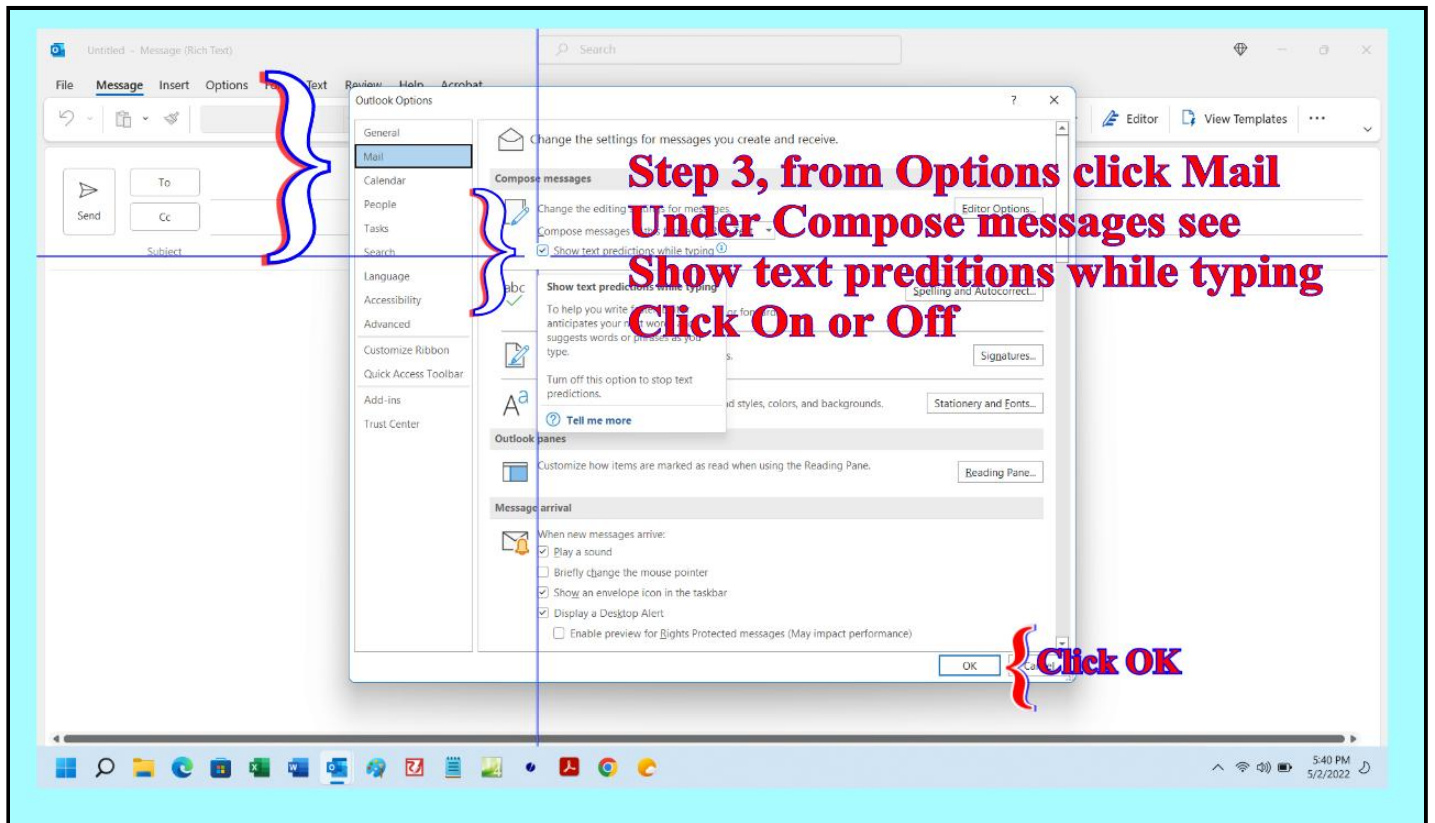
Untitled - Message (Rich Text)

Search

File Message Insert Options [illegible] Text Review Help Acrobat

Editor View Templates ...

To
Send
Cc
Subject

Outlook Options

?
X

General
Mail
Calendar
People
Tasks
Search
Language
Accessibility
Advanced
Customize Ribbon
Quick Access Toolbar
Add-ins
Trust Center

Change the settings for messages you create and receive.

Compose messages

Change the editing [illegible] for messages.
Editor Options...
Compose messages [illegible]
Show text predictions while typing

Spelling and Autocorrect...

Show text predictions while typing
To help you write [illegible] anticipates your n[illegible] word suggests words or phrases as you type.
Turn off this option to stop text predictions.
Tell me more

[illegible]s.
Signatures...

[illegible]d styles, colors, and backgrounds.
Stationery and Fonts...

Outlook panes

Customize how items are marked as read when using the Reading Pane.
Reading Pane...

Message arrival

When new messages arrive:
Play a sound
Briefly change the mouse pointer
Show an envelope icon in the taskbar
Display a Desktop Alert
Enable preview for Rights Protected messages (May impact performance)

OK
Cancel

Step 3, from Options click Mail
Under Compose messages see
Show text preditions while typing
Click On or Off

Click OK

5:40 PM
5/2/2022